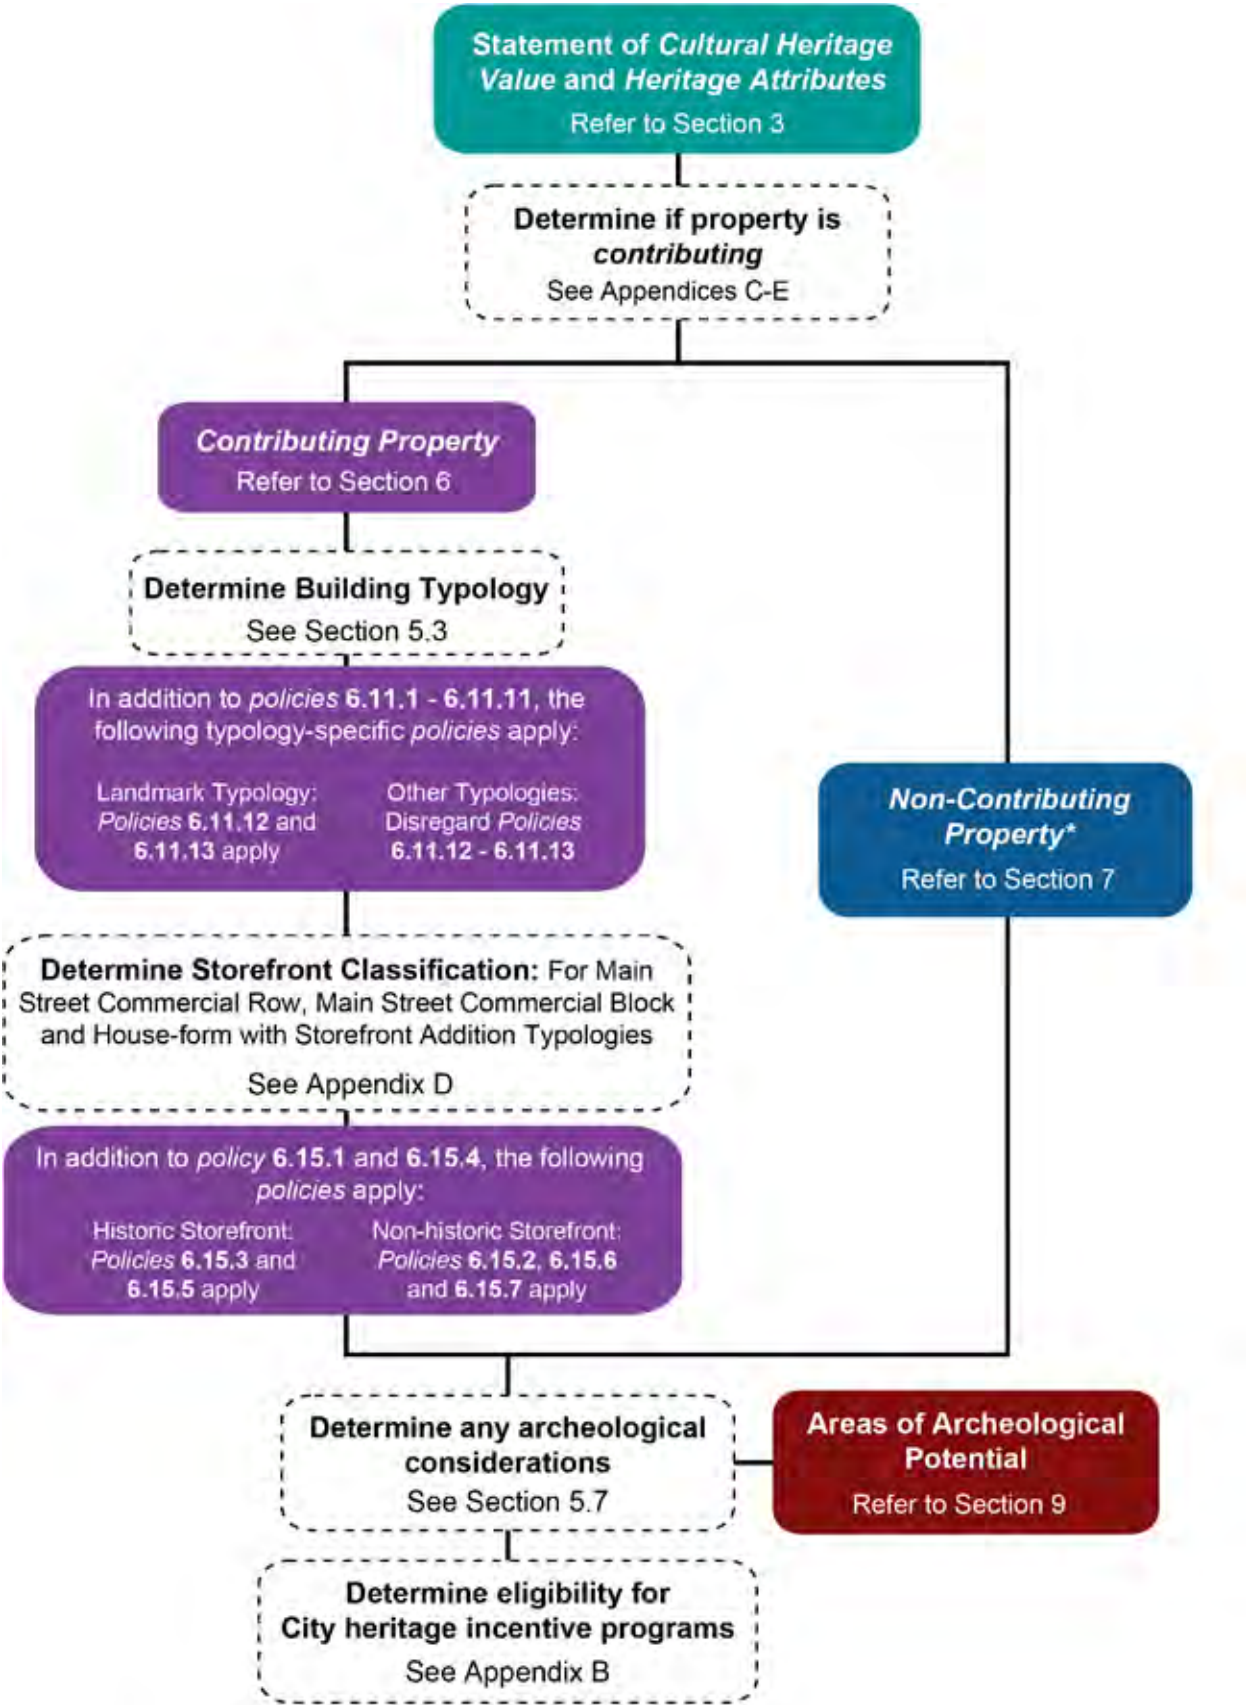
Statement of Cultural Heritage Value and Heritage Attributes
Refer to Section 3

Determine if property is contributing
See Appendices C-E

Contributing Property
Refer to Section 6

Determine Building Typology
See Section 5.3

In addition to policies 6.11.1 - 6.11.11, the following typology-specific policies apply:

Landmark Typology: Policies 6.11.12 and 6.11.13 apply

Other Typologies: Disregard Policies 6.11.12 - 6.11.13

Non-Contributing Property*
Refer to Section 7

Determine Storefront Classification: For Main Street Commercial Row, Main Street Commercial Block and House-form with Storefront Addition Typologies
See Appendix D

In addition to policy 6.15.1 and 6.15.4, the following policies apply:

Historic Storefront: Policies 6.15.3 and 6.15.5 apply

Non-historic Storefront: Policies 6.15.2, 6.15.6 and 6.15.7 apply

Determine any archeological considerations
See Section 5.7

Areas of Archeological Potential
Refer to Section 9

Determine eligibility for City heritage incentive programs
See Appendix B